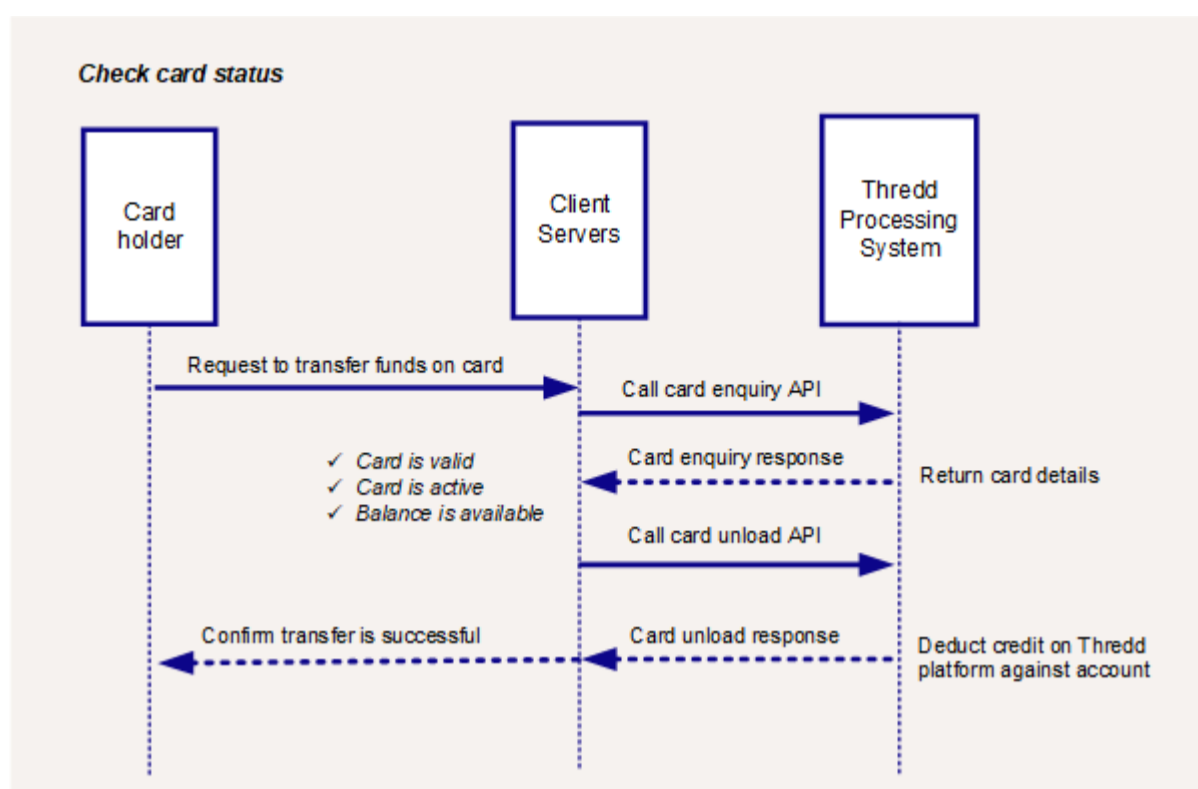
Check card status

Card holder

Client Servers

Thredd Processing System

Request to transfer funds on card

Call card enquiry API

✓ Card is valid
✓ Card is active
✓ Balance is available

Card enquiry response

Return card details

Call card unload API

Confirm transfer is successful

Card unload response

Deduct credit on Thredd platform against account